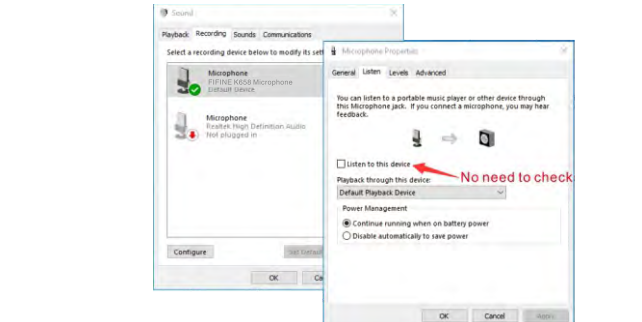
Sound

Playback Recording Sounds Communications

Select a recording device below to modify its sett

Microphone
FIFINE K658 Microphone
Default Device

Microphone
Realtek High Definition Audio
Not plugged in

Configure

Set Default

OK

Ce

Microphone Properties

General Listen Levels Advanced

You can listen to a portable music player or other device through this Microphone jack. If you connect a microphone, you may hear feedback.

Listen to this device

No need to check

Playback through this device:

Default Playback Device

Power Management

Continue running when on battery power

Disable automatically to save power

OK Cancel Apply